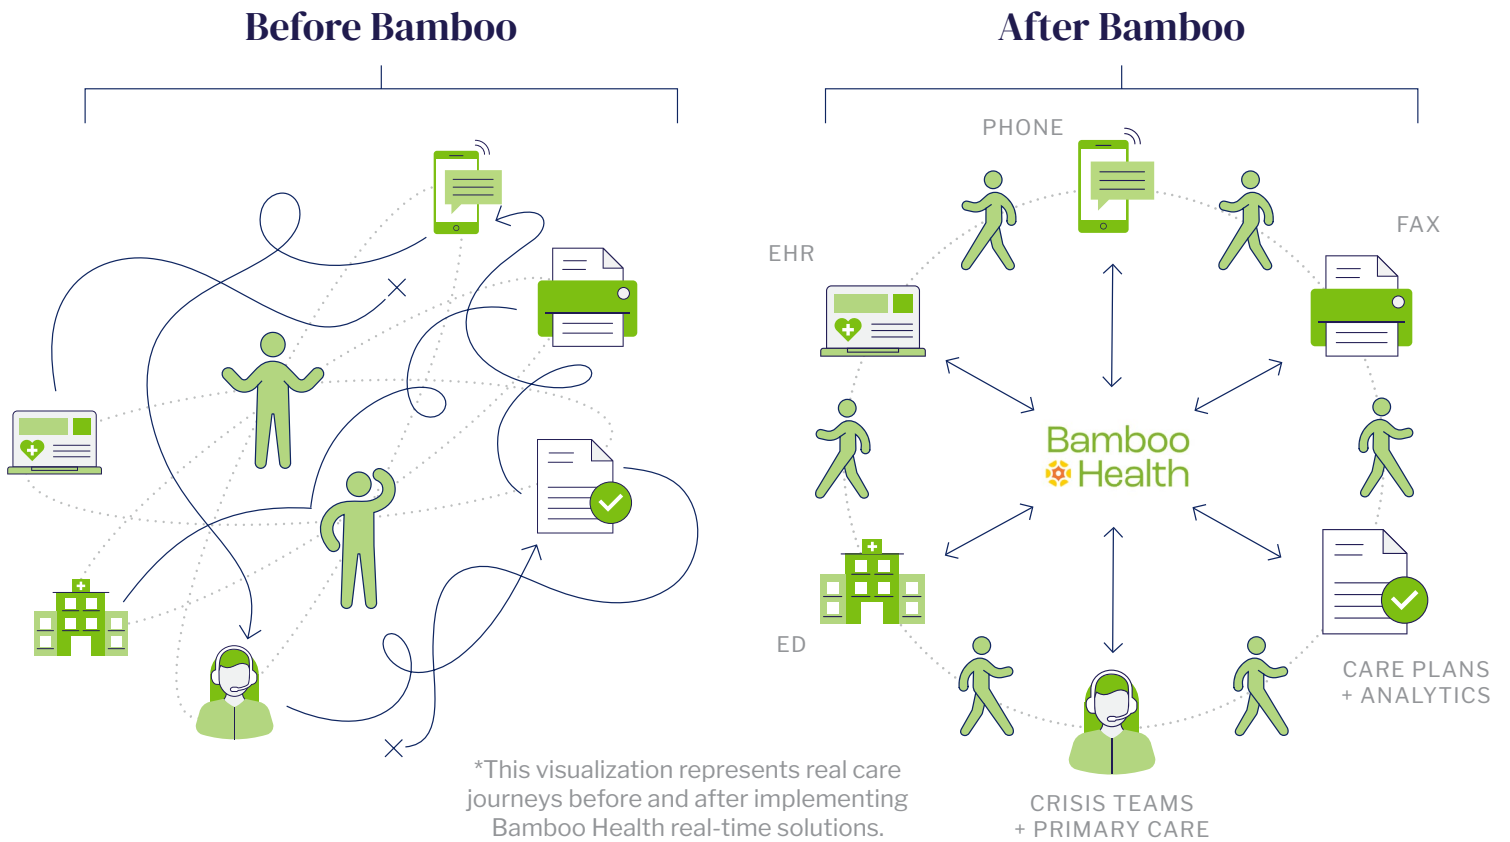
Before Bamboo

After Bamboo

PHONE

FAX

EHR

Bamboo Health

ED

CARE PLANS + ANALYTICS

CRISIS TEAMS + PRIMARY CARE

*This visualization represents real care journeys before and after implementing Bamboo Health real-time solutions.